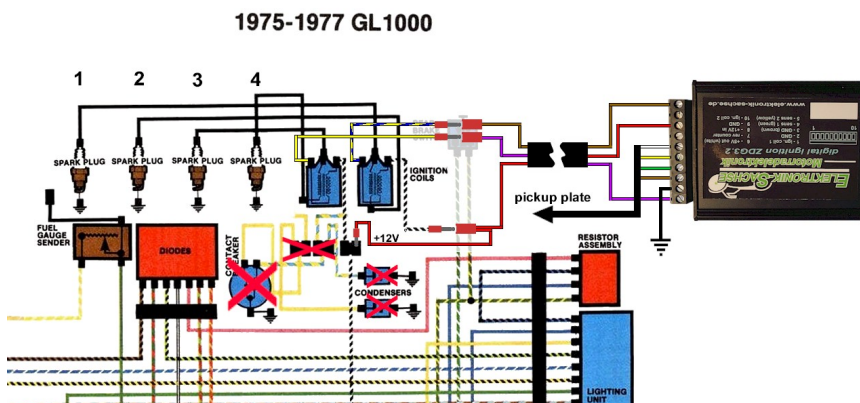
1975-1977 GL1000

1
2
3
4

SPARK PLUG
SPARK PLUG
SPARK PLUG
SPARK PLUG

IGNITION COILS

BRAK

pickup plate

FUEL GAUGE SENDER

DIODES

CONTACT BREAKER

+12V

CONDENSERS

RESISTOR ASSEMBLY

LIGHTING UNIT

ELEKTRONIK-SACHSE
Motorradelektronik
digital Ignition ZDG3.2
www.elektronik-sachse.de

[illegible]